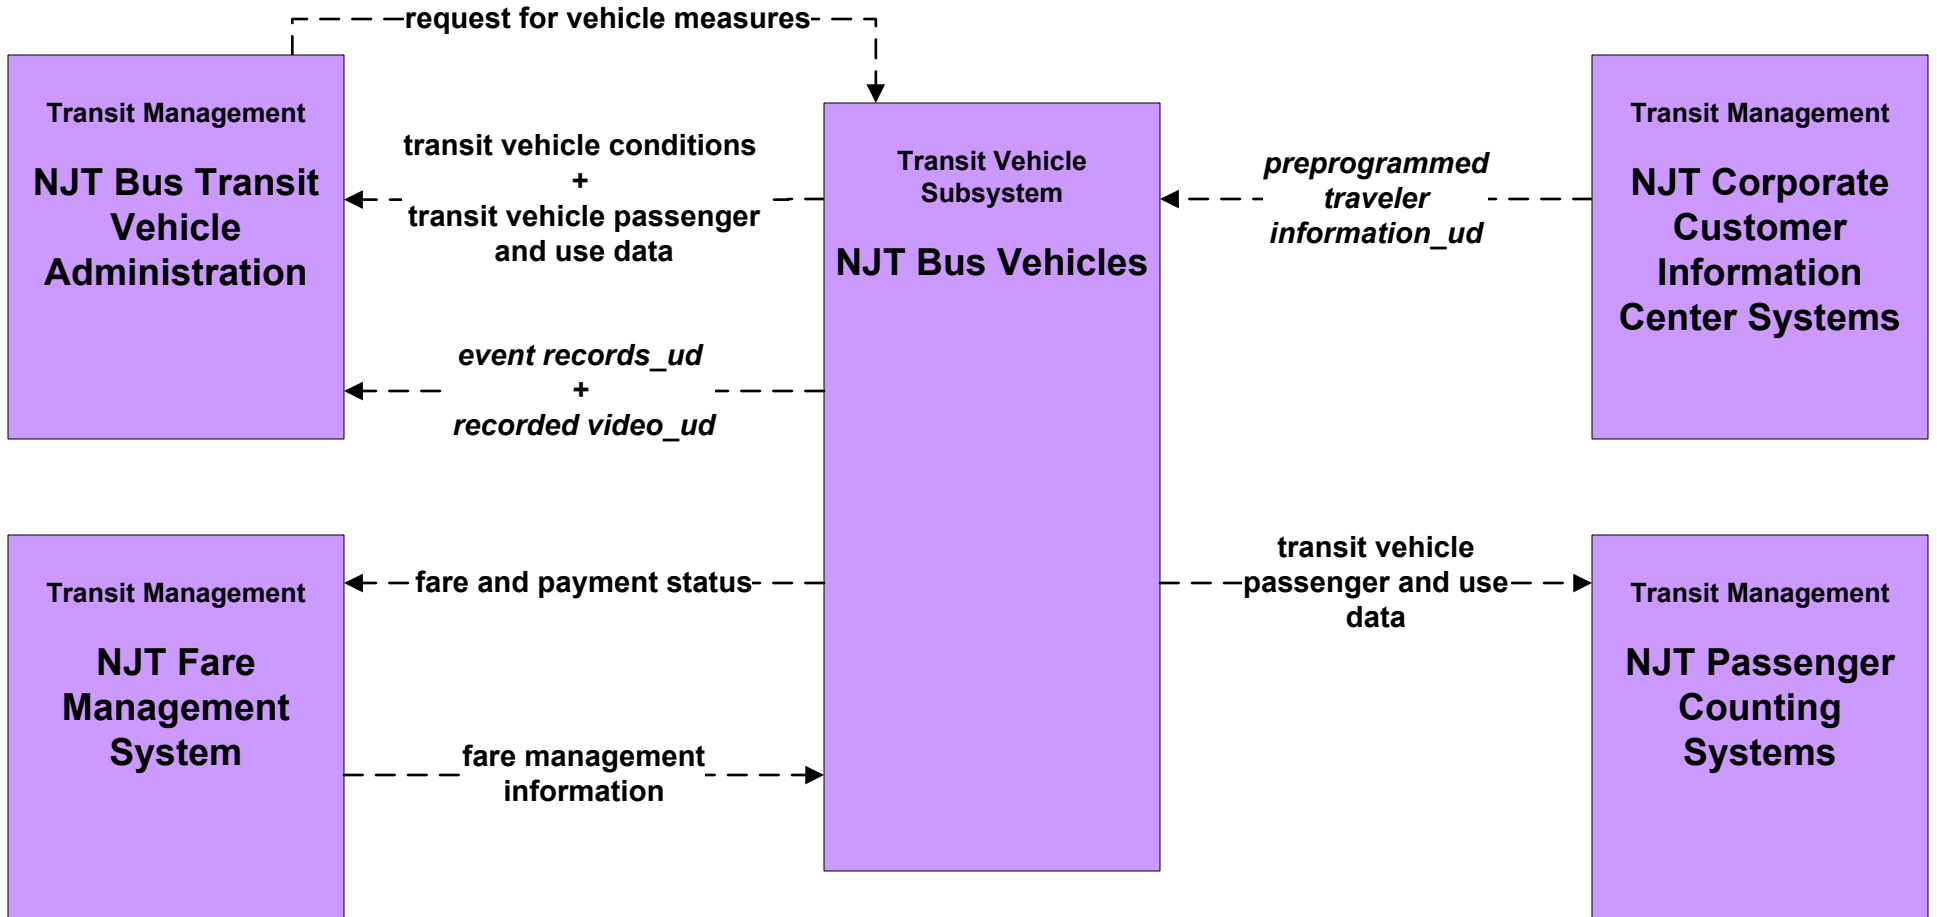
request for vehicle measures

Transit Management

NJT Bus Transit Vehicle Administration

transit vehicle conditions
+
transit vehicle passenger and use data

event records_ud
+
recorded video_ud

Transit Vehicle Subsystem

NJT Bus Vehicles

preprogrammed traveler information_ud

Transit Management

NJT Corporate Customer Information Center Systems

Transit Management

NJT Fare Management System

fare and payment status

fare management information

transit vehicle passenger and use data

Transit Management

NJT Passenger Counting Systems